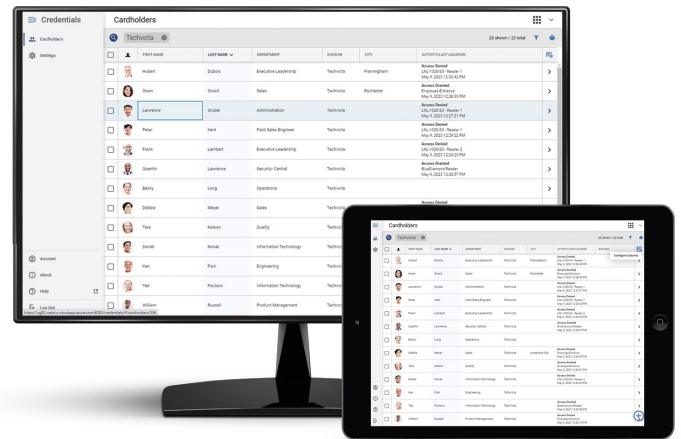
Credentials

Cardholders

Settings

Account

About

Help

Log Out

https://sg02.cloud.accessgateway.com/#/credentials/cardholders/338

Cardholders

Technicta

20 shown / 22 total

| | | FIRST NAME | LAST NAME | DEPARTMENT | DIVISION | CITY | ACTIVITY/LAST LOCATION | |
|---|---|---|---|---|---|---|---|---|
| | | Hubert | Dubois | Executive Leadership | Technicta | Pennington | Access Denied LNL-1320-03 - Reader 1 May 9, 2023 12:30:42 PM | > |
| | | Gwen | Girard | Sales | Technicta | Rochester | Access Denied Employee Entrance May 9, 2023 12:28:33 PM | > |
| | | Lawrence | Gruber | Administration | Technicta | | Access Denied LNL-1320-03 - Reader 1 May 9, 2023 12:27:21 PM | > |
| | | Peter | Kent | Field Sales Engineer | Technicta | | Access Denied LNL-1320-03 - Reader 1 May 9, 2023 12:29:32 PM | > |
| | | Frank | Lambert | Executive Leadership | Technicta | | Access Denied LNL-1320-03 - Reader 2 May 9, 2023 12:29:23 PM | > |
| | | Quentin | Lawrence | Security- Central | Technicta | | Access Denied BlueDiamond Reader May 9, 2023 12:28:37 PM | > |
| | | Becky | Long | Operations | Technicta | | | > |
| | | Debbie | Meyer | Sales | Technicta | | | > |
| | | Tara | Nelson | Quality | Technicta | | | > |
| | | Daniel | Novak | Information Technology | Technicta | | | > |
| | | Ken | Park | Engineering | Technicta | | | > |
| | | Ted | Paulson | Information Technology | Technicta | | | > |
| | | William | Russell | Product Management | Technicta | | | > |

Cardholders

Technicta

20 shown / 22 total

Configure Columns

| | | FIRST NAME | LAST NAME | DEPARTMENT | DIVISION | CITY | ACTIVITY/LAST LOCATION | |
|---|---|---|---|---|---|---|---|---|
| | | Hubert | Dubois | Executive Leadership | Technicta | Pennington | Access Denied | > |
| | | Gwen | Girard | Sales | Technicta | Rochester | Access Denied Employee Entrance | > |
| | | Lawrence | Gruber | Administration | Technicta | | Access Denied | > |
| | | Peter | Kent | Field Sales Engineer | Technicta | | Access Denied | > |
| | | Frank | Lambert | Executive Leadership | Technicta | | Access Denied | > |
| | | Quentin | Lawrence | Security- Central | Technicta | | Access Denied BlueDiamond Reader | > |
| | | Becky | Long | Operations | Technicta | | | > |
| | | Debbie | Meyer | Sales | Technicta | Anaheim City | Access Denied | > |
| | | Tara | Nelson | Quality | Technicta | | Access Denied | > |
| | | Daniel | Novak | Information Technology | Technicta | | Access Denied Employee Entrance | > |
| | | Ken | Park | Engineering | Technicta | | Access Denied | > |
| | | Ted | Paulson | Information Technology | Technicta | | Access Denied BlueDiamond Reader | > |
| | | William | Russell | Product Management | Technicta | | Access Denied | > |